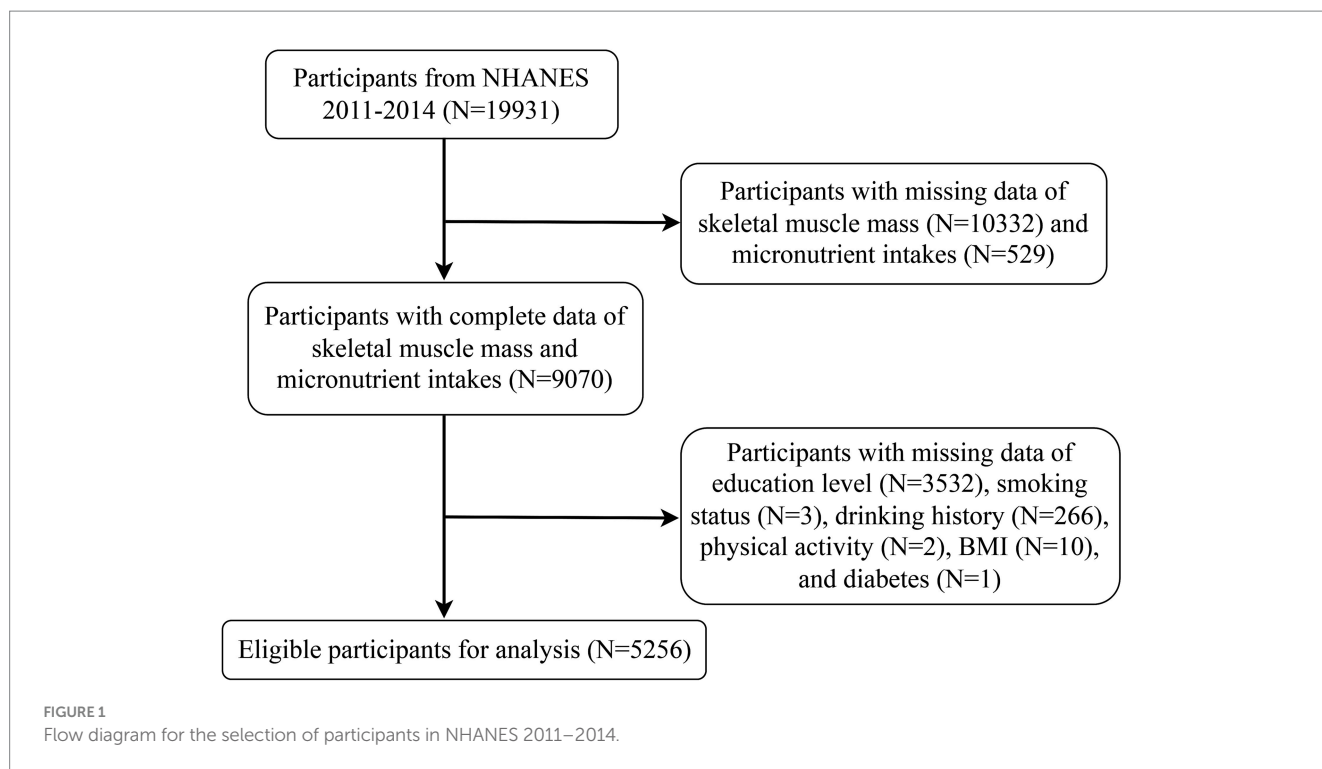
Participants from NHANES 2011-2014 (N=19931)

Participants with missing data of skeletal muscle mass (N=10332) and micronutrient intakes (N=529)

Participants with complete data of skeletal muscle mass and micronutrient intakes (N=9070)

Participants with missing data of education level (N=3532), smoking status (N=3), drinking history (N=266), physical activity (N=2), BMI (N=10), and diabetes (N=1)

Eligible participants for analysis (N=5256)

FIGURE 1
Flow diagram for the selection of participants in NHANES 2011–2014.